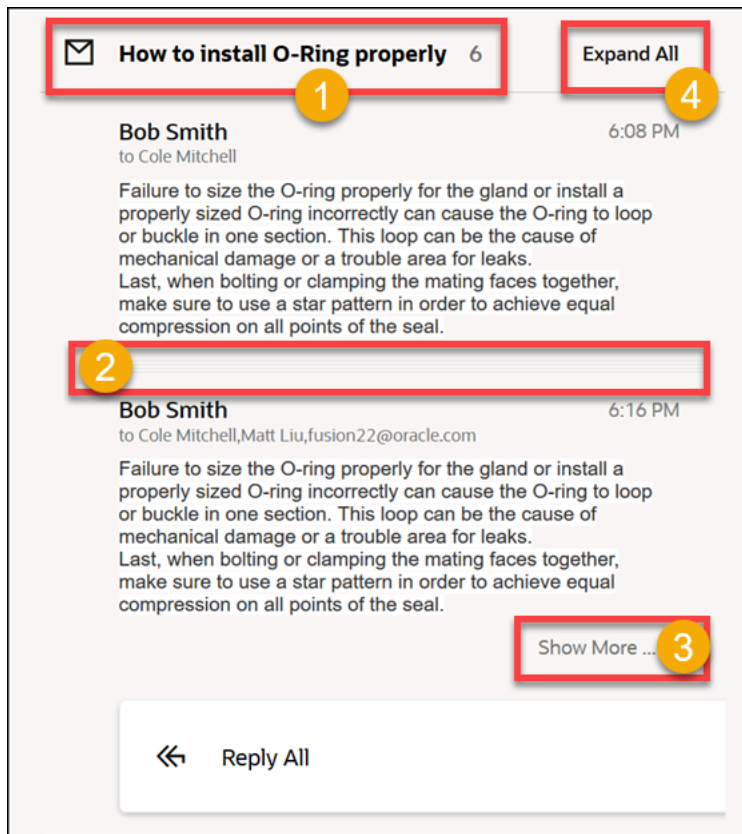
How to install O-Ring properly 6

1

Expand All

4

Bob Smith
to Cole Mitchell

6:08 PM

Failure to size the O-ring properly for the gland or install a properly sized O-ring incorrectly can cause the O-ring to loop or buckle in one section. This loop can be the cause of mechanical damage or a trouble area for leaks.
Last, when bolting or clamping the mating faces together, make sure to use a star pattern in order to achieve equal compression on all points of the seal.

2

Bob Smith
to Cole Mitchell,Matt Liu,fusion22@oracle.com

6:16 PM

Failure to size the O-ring properly for the gland or install a properly sized O-ring incorrectly can cause the O-ring to loop or buckle in one section. This loop can be the cause of mechanical damage or a trouble area for leaks.
Last, when bolting or clamping the mating faces together, make sure to use a star pattern in order to achieve equal compression on all points of the seal.

Show More ...

3

Reply All